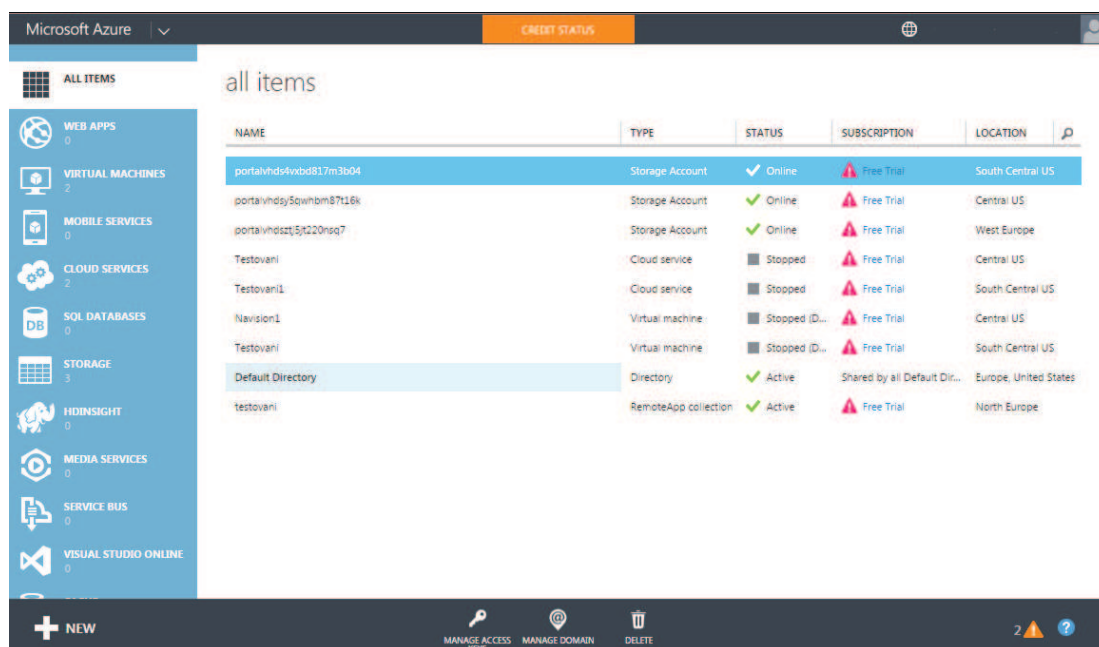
Microsoft Azure

CREDIT STATUS

ALL ITEMS

WEB APPS
0

VIRTUAL MACHINES
2

MOBILE SERVICES
0

CLOUD SERVICES
2

SQL DATABASES
0

STORAGE
3

HDINSIGHT
0

MEDIA SERVICES
0

SERVICE BUS
0

VISUAL STUDIO ONLINE
0

all items

| NAME | TYPE | STATUS | SUBSCRIPTION | LOCATION |
|---|---|---|---|---|
| portalvhds4vxbd817m3b04 | Storage Account | Online | Free Trial | South Central US |
| portalvhdsy5qwhbm87t16k | Storage Account | Online | Free Trial | Central US |
| portalvhdszt5jt220nsq7 | Storage Account | Online | Free Trial | West Europe |
| Testovani | Cloud service | Stopped | Free Trial | Central US |
| Testovani1 | Cloud service | Stopped | Free Trial | South Central US |
| Navision1 | Virtual machine | Stopped (D... | Free Trial | Central US |
| Testovani | Virtual machine | Stopped (D... | Free Trial | South Central US |
| Default Directory | Directory | Active | Shared by all Default Dir... | Europe, United States |
| testovani | RemoteApp collection | Active | Free Trial | North Europe |

NEW

MANAGE ACCESS

MANAGE DOMAIN

DELETE

2